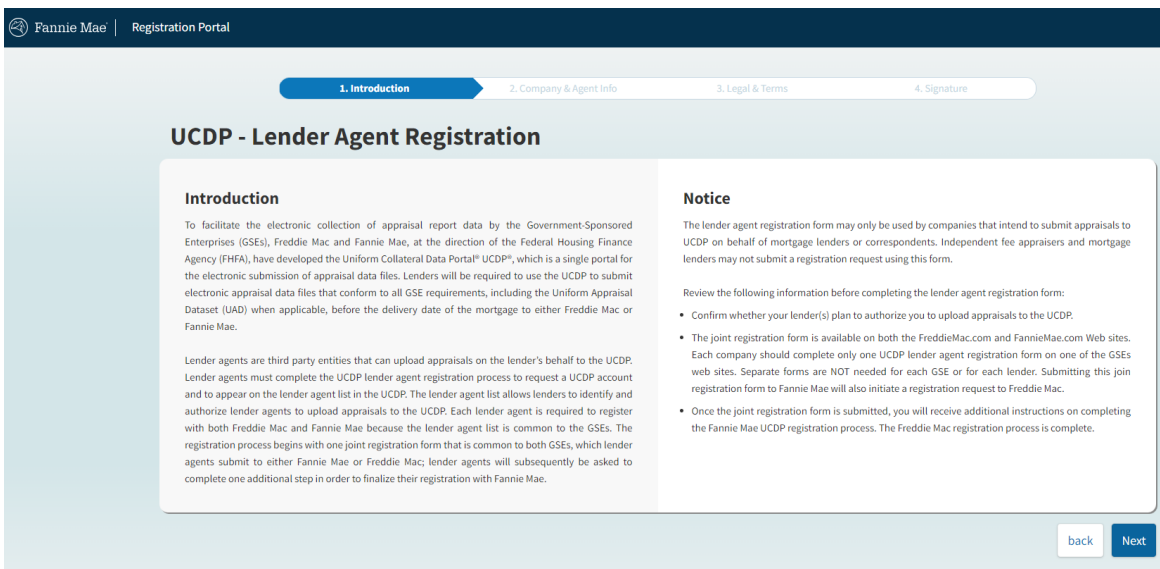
Fannie Mae | Registration Portal

1. Introduction
2. Company & Agent Info
3. Legal & Terms
4. Signature

UCDP - Lender Agent Registration

Introduction

To facilitate the electronic collection of appraisal report data by the Government-Sponsored Enterprises (GSEs), Freddie Mac and Fannie Mae, at the direction of the Federal Housing Finance Agency (FHFA), have developed the Uniform Collateral Data Portal® UCDP®, which is a single portal for the electronic submission of appraisal data files. Lenders will be required to use the UCDP to submit electronic appraisal data files that conform to all GSE requirements, including the Uniform Appraisal Dataset (UAD) when applicable, before the delivery date of the mortgage to either Freddie Mac or Fannie Mae.

Lender agents are third party entities that can upload appraisals on the lender's behalf to the UCDP. Lender agents must complete the UCDP lender agent registration process to request a UCDP account and to appear on the lender agent list in the UCDP. The lender agent list allows lenders to identify and authorize lender agents to upload appraisals to the UCDP. Each lender agent is required to register with both Freddie Mac and Fannie Mae because the lender agent list is common to the GSEs. The registration process begins with one joint registration form that is common to both GSEs, which lender agents submit to either Fannie Mae or Freddie Mac; lender agents will subsequently be asked to complete one additional step in order to finalize their registration with Fannie Mae.

Notice

The lender agent registration form may only be used by companies that intend to submit appraisals to UCDP on behalf of mortgage lenders or correspondents. Independent fee appraisers and mortgage lenders may not submit a registration request using this form.

Review the following information before completing the lender agent registration form:

• Confirm whether your lender(s) plan to authorize you to upload appraisals to the UCDP.
• The joint registration form is available on both the FreddieMac.com and FannieMae.com Web sites. Each company should complete only one UCDP lender agent registration form on one of the GSEs web sites. Separate forms are NOT needed for each GSE or for each lender. Submitting this joint registration form to Fannie Mae will also initiate a registration request to Freddie Mac.
• Once the joint registration form is submitted, you will receive additional instructions on completing the Fannie Mae UCDP registration process. The Freddie Mac registration process is complete.

back
Next